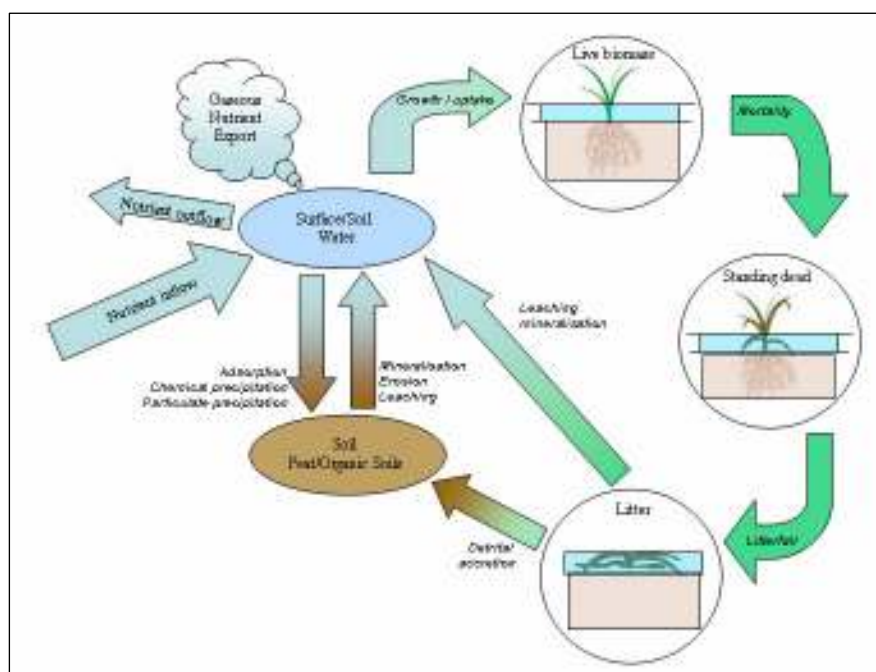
Gaseous Nutrient Export

Growth / uptake

Live biomass

Mortality

Nutrient outflow

Surface/Soil Water

Nutrient inflow

Leaching mineralization

Standing dead

Adsorption Chemical precipitation Particulate precipitation

Mineralization Erosion Leaching

Soil Peat/Organic Soils

Detrital accretion

Litter

Litterfall